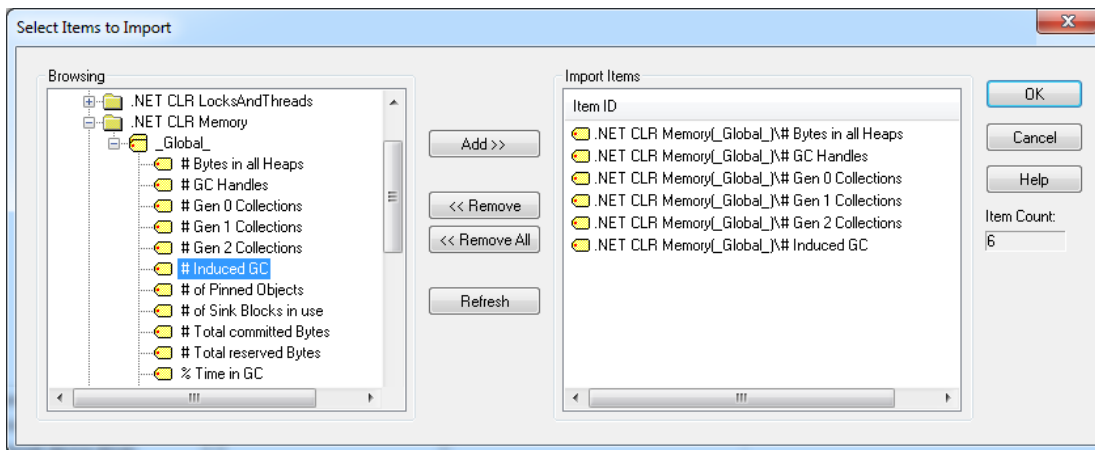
Select Items to Import

Browsing

.NET CLR LocksAndThreads
.NET CLR Memory
_Global_
# Bytes in all Heaps
# GC Handles
# Gen 0 Collections
# Gen 1 Collections
# Gen 2 Collections
# Induced GC
# of Pinned Objects
# of Sink Blocks in use
# Total committed Bytes
# Total reserved Bytes
% Time in GC

Add >>

<< Remove

<< Remove All

Refresh

Import Items

Item ID

.NET CLR Memory(_Global_)\# Bytes in all Heaps
.NET CLR Memory(_Global_)\# GC Handles
.NET CLR Memory(_Global_)\# Gen 0 Collections
.NET CLR Memory(_Global_)\# Gen 1 Collections
.NET CLR Memory(_Global_)\# Gen 2 Collections
.NET CLR Memory(_Global_)\# Induced GC

OK

Cancel

Help

Item Count:

6